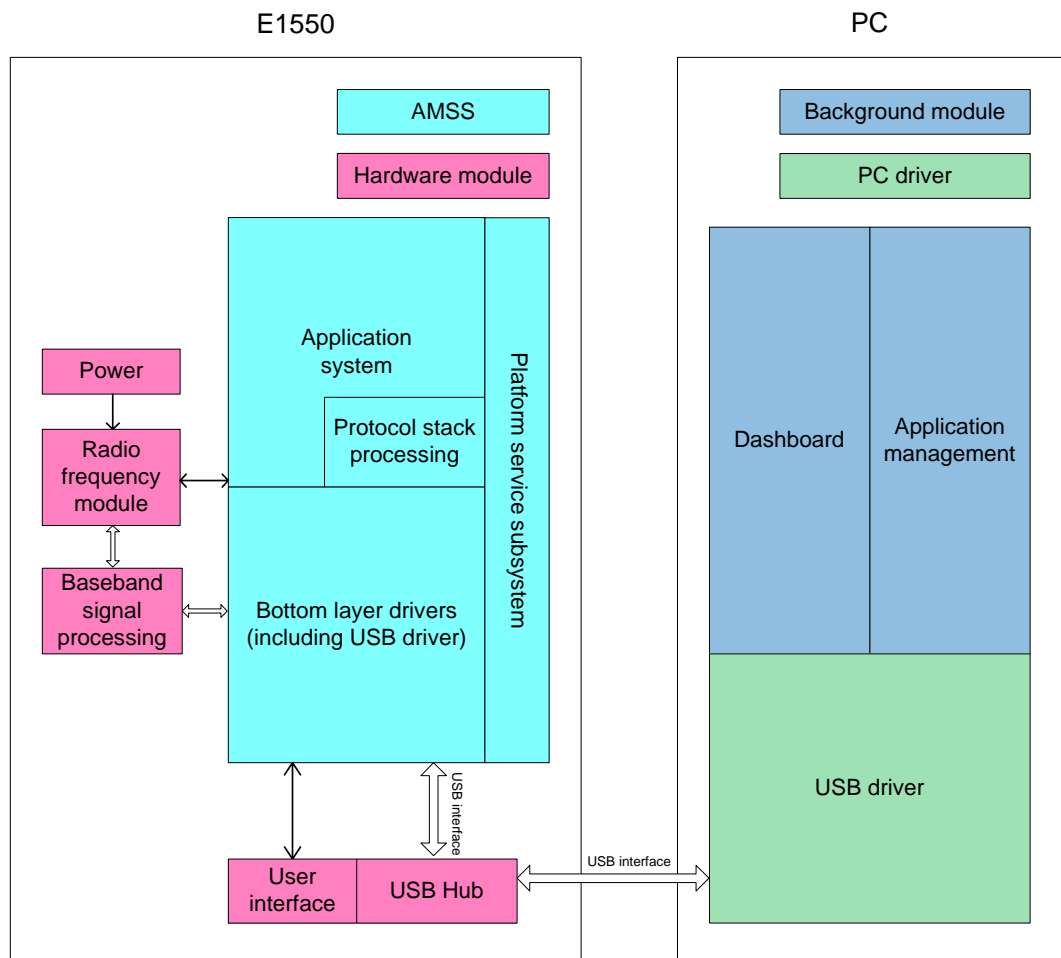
E1550

PC

AMSS

Hardware module

Application system

Protocol stack processing

Platform service subsystem

Power

Radio frequency module

Baseband signal processing

Bottom layer drivers (including USB driver)

USB interface

User interface

USB Hub

USB interface

Background module

PC driver

Dashboard

Application management

USB driver